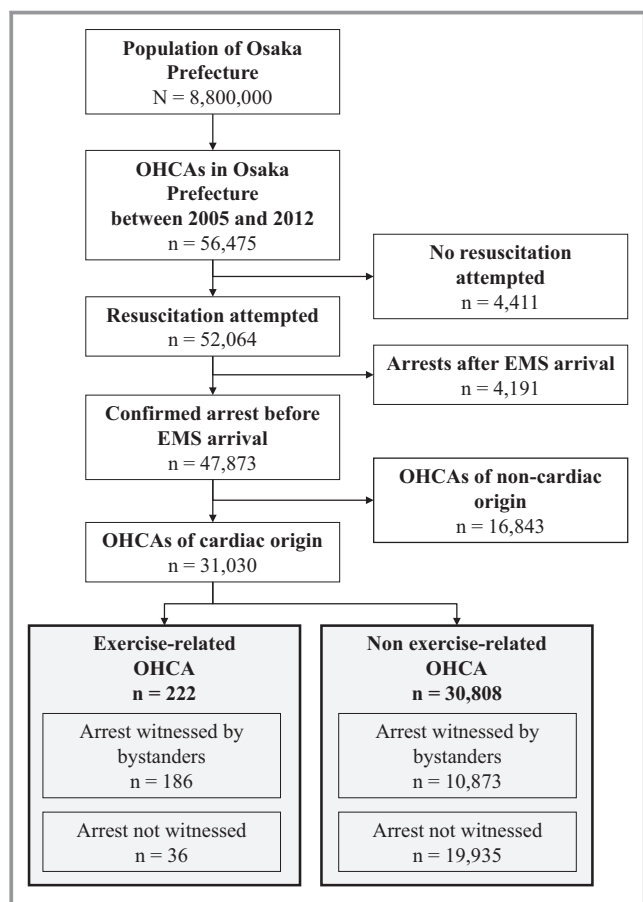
Population of Osaka Prefecture
N = 8,800,000

OHCAs in Osaka Prefecture between 2005 and 2012
n = 56,475

No resuscitation attempted
n = 4,411

Resuscitation attempted
n = 52,064

Arrests after EMS arrival
n = 4,191

Confirmed arrest before EMS arrival
n = 47,873

OHCAs of non-cardiac origin
n = 16,843

OHCAs of cardiac origin
n = 31,030

Exercise-related OHCA
n = 222

Arrest witnessed by bystanders
n = 186

Arrest not witnessed
n = 36

Non exercise-related OHCA
n = 30,808

Arrest witnessed by bystanders
n = 10,873

Arrest not witnessed
n = 19,935